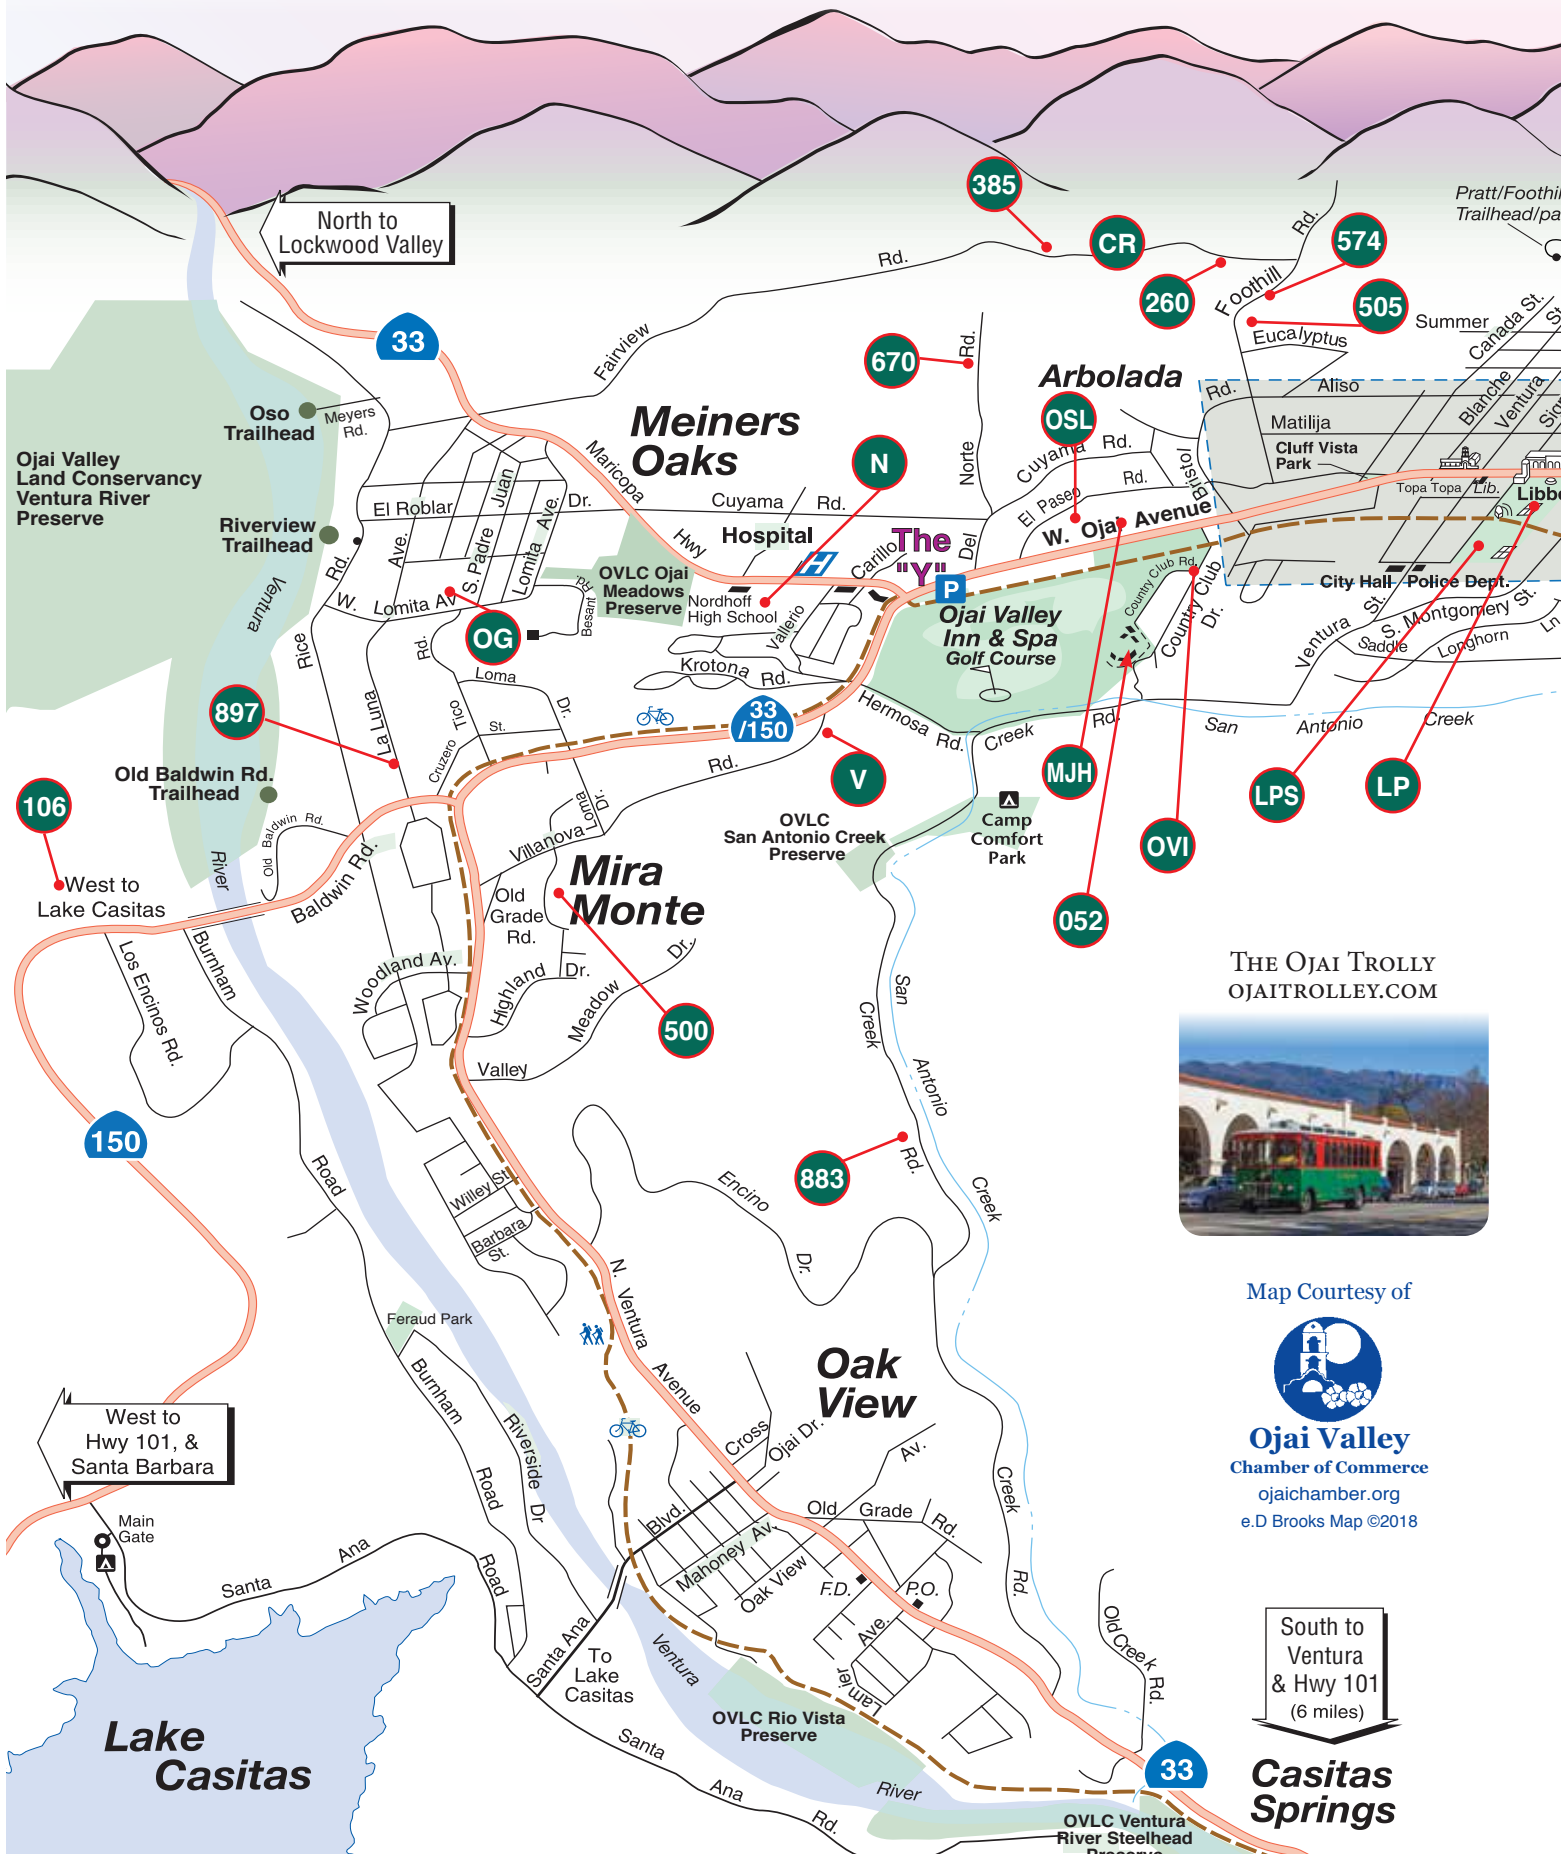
North to Lockwood Valley

33

385

CR

260

574

505

Pratt/Foothill Trailhead/pa

Rd.

Rd.

Foothill

Summer

Eucalyptus

Canada St.

Fairview

670

Rd.

Arbolada

Aliso

Rd.

Blanche

Ventura

Matilija

Cluff Vista Park

Oso Trailhead

Meyers Rd.

Meiners Oaks

OSL

Rd.

Cuyama

Bristol

Ojai Valley Land Conservancy Ventura River Preserve

Maricopa

N

Norte

Rd.

Topa Topa

Lib.

Libbey

El Roblar

Juan

Ave.

Dr.

Cuyama

Rd.

El Paseo

W. Ojai Avenue

Riverview Trailhead

Hospital

Hwy

Carillo

The "Y"

Del

P

Country Club Rd.

Country Club Dr.

City Hall

Police Dept.

Ventura

Rd.

Ave.

S. Padre

Lomita Ave.

OVLC Ojai Meadows Preserve

Nordhoff High School

Rd.

Besant

W. Lomita Av.

Vallerio

Ojai Valley Inn & Spa Golf Course

Ventura St.

S. Montgomery St.

Saddle

Longhorn

Ln

Rice

OG

Rd.

Krotona

Rd.

Loma

Tico

St.

Dr.

Hermosa Rd.

La Luna

Cruzero

33 /150

Rd.

Creek

San

Antonio

Creek

897

Old Baldwin Rd. Trailhead

Rd.

V

MJH

LPS

LP

106

Old Baldwin Rd.

River

Villanova

Loma Dr.

OVLC San Antonio Creek Preserve

Camp Comfort Park

OVI

West to Lake Casitas

Baldwin Rd.

Mira Monte

052

Old Grade Rd.

Los Encinos Rd.

Burnham

Woodland Av.

Highland

Dr.

Meadow

Dr.

500

San

Creek

Antonio

Rd.

THE OJAI TROLLY

OJAITROLLEY.COM

150

Valley

Road

Willey St.

Barbara St.

Encino

Dr.

883

Creek

Map Courtesy of

Feraud Park

N. Ventura Avenue

Burnham

Road

Riverside Dr.

Oak View

Ojai Valley

Chamber of Commerce

ojaichamber.org

e.D Brooks Map ©2018

West to Hwy 101, & Santa Barbara

Cross

Ojai Dr.

Av.

Main Gate

Blvd.

Old Grade Rd.

Creek

Mahoney Av.

Oak View

Santa Ana

F.D.

P.O.

Road

Ave.

Rd.

Old Creek Rd.

South to Ventura & Hwy 101 (6 miles)

Santa Ana

To Lake Casitas

Ventura

Lanier

Lake Casitas

Santa Ana Rd.

OVLC Rio Vista Preserve

River

33

Casitas Springs

OVLC Ventura River Steelhead Preserve